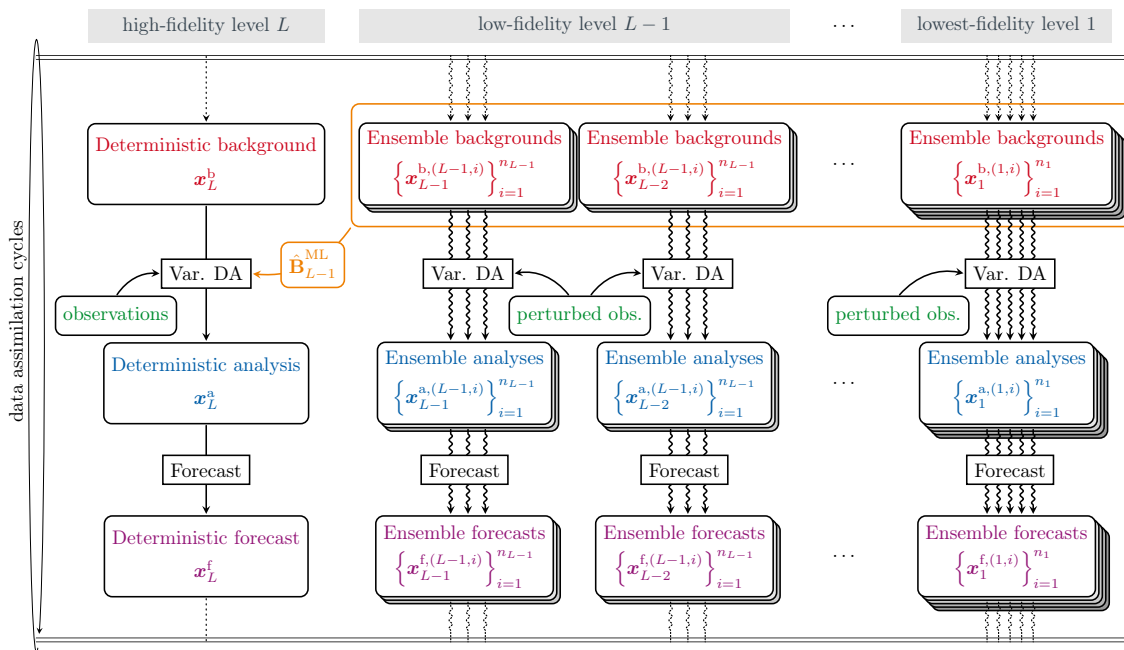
high-fidelity level $L$

low-fidelity level $L-1$

$\cdots$

lowest-fidelity level 1

data assimilation cycles

Deterministic background

$\boldsymbol{x}_L^{\mathrm{b}}$

Ensemble backgrounds

$\left\{\boldsymbol{x}_{L-1}^{\mathrm{b},(L-1,i)}\right\}_{i=1}^{n_{L-1}}$

Ensemble backgrounds

$\left\{\boldsymbol{x}_{L-2}^{\mathrm{b},(L-1,i)}\right\}_{i=1}^{n_{L-1}}$

$\cdots$

Ensemble backgrounds

$\left\{\boldsymbol{x}_{1}^{\mathrm{b},(1,i)}\right\}_{i=1}^{n_{1}}$

$\hat{\mathbf{B}}_{L-1}^{\mathrm{ML}}$

Var. DA

Var. DA

Var. DA

Var. DA

observations

perturbed obs.

perturbed obs.

Deterministic analysis

$\boldsymbol{x}_L^{\mathrm{a}}$

Ensemble analyses

$\left\{\boldsymbol{x}_{L-1}^{\mathrm{a},(L-1,i)}\right\}_{i=1}^{n_{L-1}}$

Ensemble analyses

$\left\{\boldsymbol{x}_{L-2}^{\mathrm{a},(L-1,i)}\right\}_{i=1}^{n_{L-1}}$

$\cdots$

Ensemble analyses

$\left\{\boldsymbol{x}_{1}^{\mathrm{a},(1,i)}\right\}_{i=1}^{n_{1}}$

Forecast

Forecast

Forecast

Forecast

Deterministic forecast

$\boldsymbol{x}_L^{\mathrm{f}}$

Ensemble forecasts

$\left\{\boldsymbol{x}_{L-1}^{\mathrm{f},(L-1,i)}\right\}_{i=1}^{n_{L-1}}$

Ensemble forecasts

$\left\{\boldsymbol{x}_{L-2}^{\mathrm{f},(L-1,i)}\right\}_{i=1}^{n_{L-1}}$

$\cdots$

Ensemble forecasts

$\left\{\boldsymbol{x}_{1}^{\mathrm{f},(1,i)}\right\}_{i=1}^{n_{1}}$